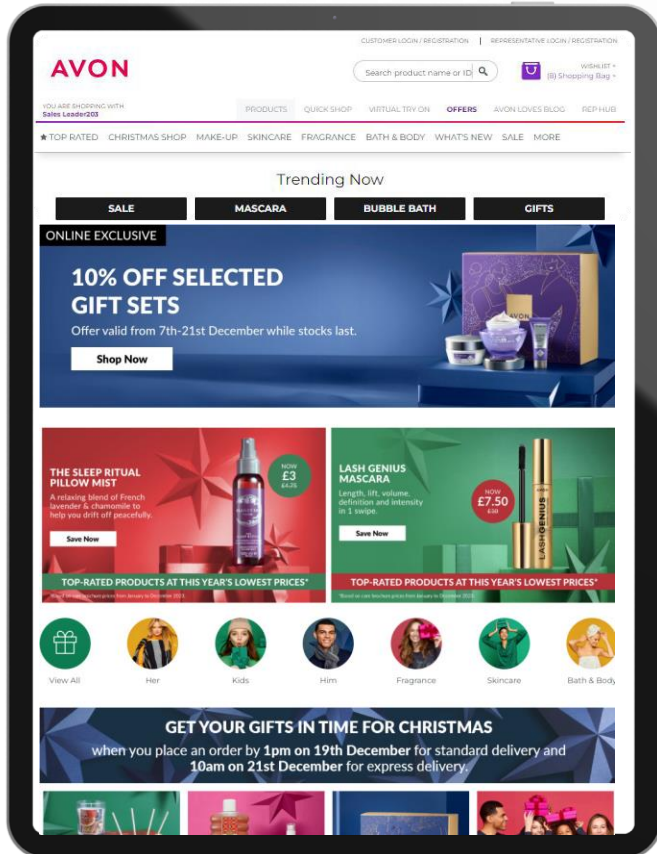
CUSTOMER LOGIN / REGISTRATION | REPRESENTATIVE LOGIN / REGISTRATION

AVON

Search product name or ID

WISHLIST
(0) Shopping Bag

YOU ARE SHOPPING WITH
Sales Leader203

PRODUCTS QUICK SHOP VIRTUAL TRY ON OFFERS AVON LOVES BLOG REP HUB

TOP RATED CHRISTMAS SHOP MAKE-UP SKINCARE FRAGRANCE BATH & BODY WHAT'S NEW SALE MORE

Trending Now

SALE MASCARA BUBBLE BATH GIFTS

ONLINE EXCLUSIVE

10% OFF SELECTED GIFT SETS

Offer valid from 7th-21st December while stocks last.

Shop Now

AVON

THE SLEEP RITUAL PILLOW MIST

A relaxing blend of French lavender & chamomile to help you drift off peacefully.

Save Now

NOW £3 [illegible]

TOP-RATED PRODUCTS AT THIS YEAR'S LOWEST PRICES*

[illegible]

LASH GENIUS MASCARA

Length, lift, volume, definition and intensity in 1 swipe.

Save Now

NOW £7.50 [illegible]

LASHGENIUS

TOP-RATED PRODUCTS AT THIS YEAR'S LOWEST PRICES*

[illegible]

View All Her Kids Him Fragrance Skincare Bath & Body

GET YOUR GIFTS IN TIME FOR CHRISTMAS

when you place an order by 1pm on 19th December for standard delivery and 10am on 21st December for express delivery.